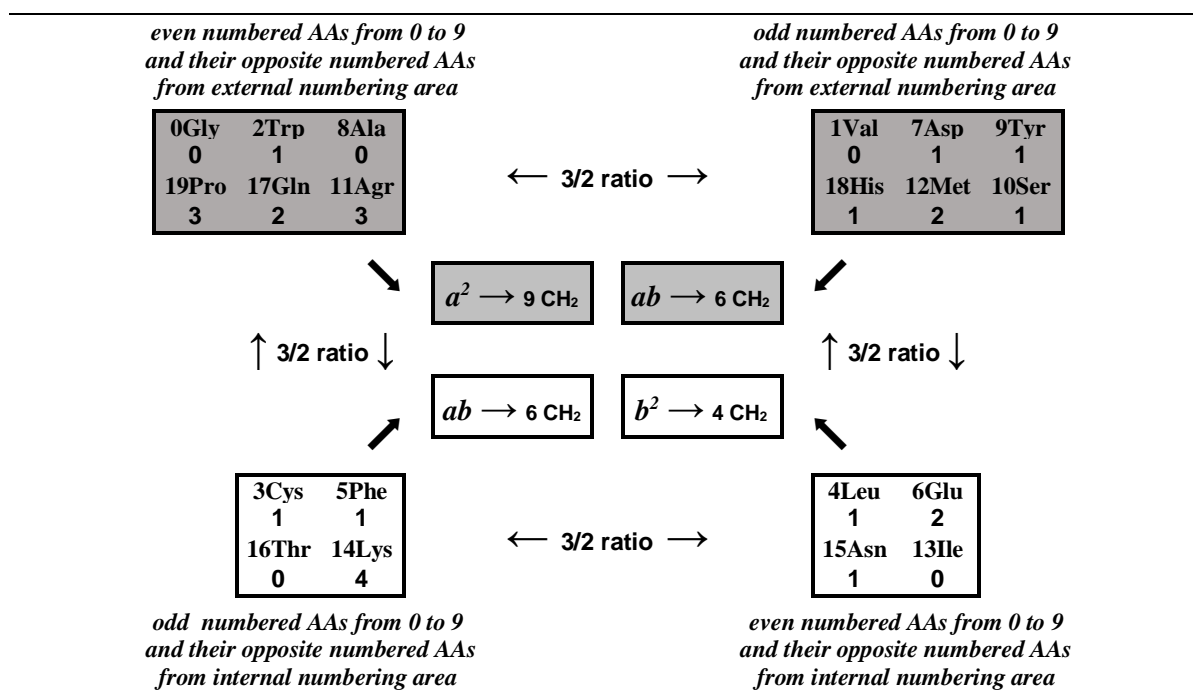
even numbered AAs from 0 to 9 and their opposite numbered AAs from external numbering area

odd numbered AAs from 0 to 9 and their opposite numbered AAs from external numbering area

| 0Gly | 2Trp | 8Ala |
|---|---|---|
| 0 | 1 | 0 |
| 19Pro | 17Gln | 11Agr |
| 3 | 2 | 3 |

⟵ 3/2 ratio ⟶

| 1Val | 7Asp | 9Tyr |
|---|---|---|
| 0 | 1 | 1 |
| 18His | 12Met | 10Ser |
| 1 | 2 | 1 |

$a^2 \longrightarrow$ 9 $CH_2$

$ab \longrightarrow$ 6 $CH_2$

↑ 3/2 ratio ↓

↑ 3/2 ratio ↓

$ab \longrightarrow$ 6 $CH_2$

$b^2 \longrightarrow$ 4 $CH_2$

| 3Cys | 5Phe |
|---|---|
| 1 | 1 |
| 16Thr | 14Lys |
| 0 | 4 |

⟵ 3/2 ratio ⟶

| 4Leu | 6Glu |
|---|---|
| 1 | 2 |
| 15Asn | 13Ile |
| 1 | 0 |

odd numbered AAs from 0 to 9 and their opposite numbered AAs from internal numbering area

even numbered AAs from 0 to 9 and their opposite numbered AAs from internal numbering area